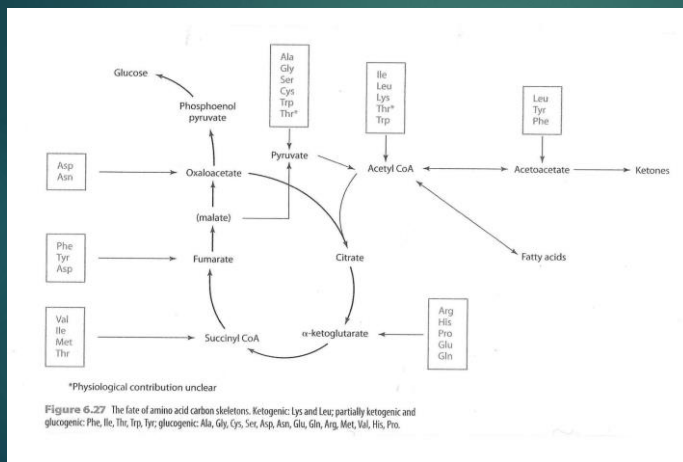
Glucose

Phosphoenol pyruvate

Ala
Gly
Ser
Cys
Trp
Thr*

Ile
Leu
Lys
Thr*
Trp

Leu
Tyr
Phe

Asp
Asn

Oxaloacetate

Pyruvate

Acetyl CoA

Acetoacetate

Ketones

(malate)

Phe
Tyr
Asp

Fumarate

Citrate

Fatty acids

Val
Ile
Met
Thr

Succinyl CoA

α-ketoglutarate

Arg
His
Pro
Glu
Gln

*Physiological contribution unclear

Figure 6.27 The fate of amino acid carbon skeletons. Ketogenic: Lys and Leu; partially ketogenic and glucogenic: Phe, Ile, Thr, Trp, Tyr; glucogenic: Ala, Gly, Cys, Ser, Asp, Asn, Glu, Gln, Arg, Met, Val, His, Pro.